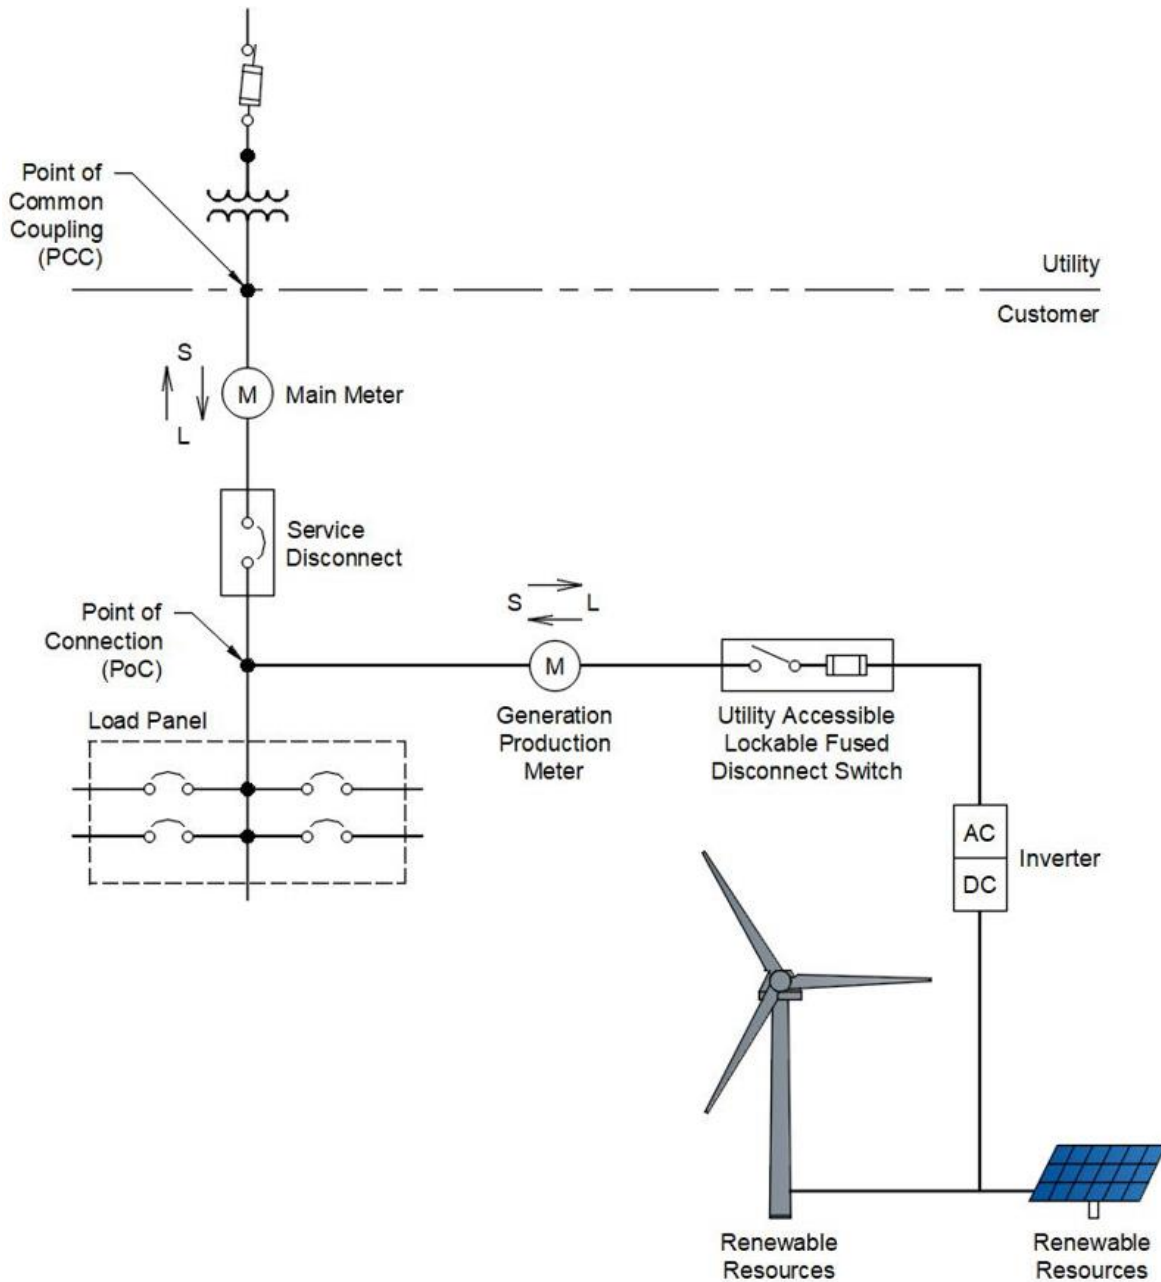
Point of Common Coupling (PCC)

Utility

Customer

S

L

M

Main Meter

Service Disconnect

Point of Connection (PoC)

S

L

M

Generation Production Meter

Utility Accessible Lockable Fused Disconnect Switch

Load Panel

AC

DC

Inverter

Renewable Resources

Renewable Resources